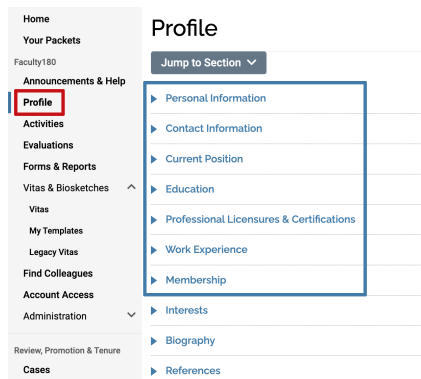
Home
Your Packets
Faculty180
Announcements & Help
Profile
Activities
Evaluations
Forms & Reports
Vitas & Biosketches
Vitas
My Templates
Legacy Vitas
Find Colleagues
Account Access
Administration
Review, Promotion & Tenure
Cases

Profile

Jump to Section

Personal Information
Contact Information
Current Position
Education
Professional Licensures & Certifications
Work Experience
Membership
Interests
Biography
References